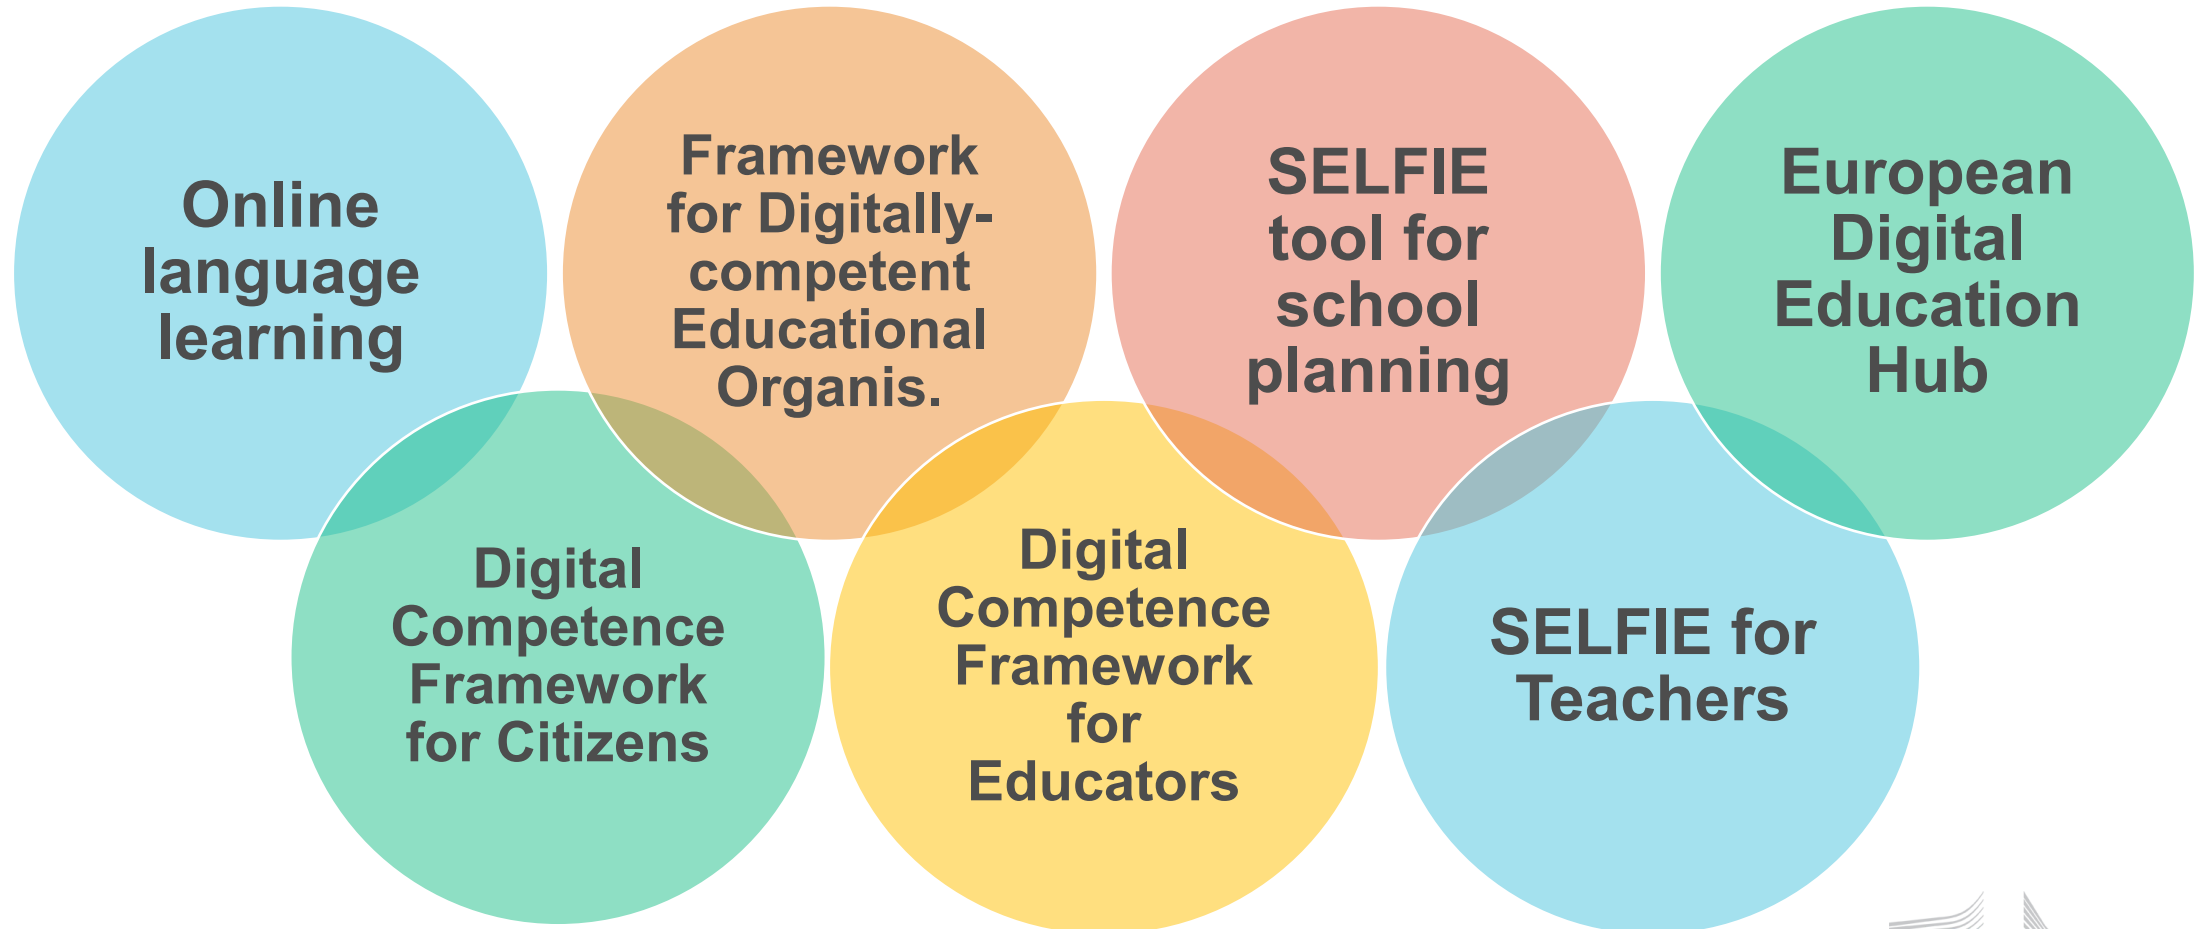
Online language learning

Framework for Digitally-competent Educational Organis.

SELFIE tool for school planning

European Digital Education Hub

Digital Competence Framework for Citizens

Digital Competence Framework for Educators

SELFIE for Teachers